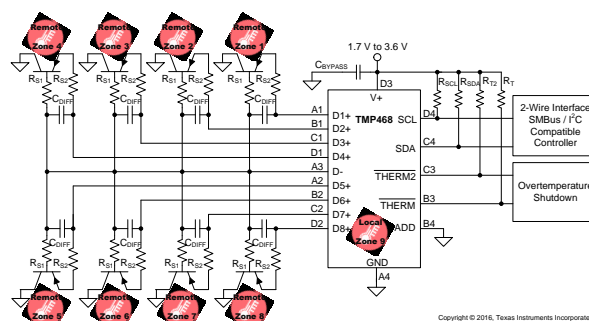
Remote Zone 4
Remote Zone 3
Remote Zone 2
Remote Zone 1
$R_{S1}$ $R_{S2}$
$R_{S1}$ $R_{S2}$
$R_{S1}$ $R_{S2}$
$R_{S1}$ $R_{S2}$
$C_{DIFF}$
$C_{DIFF}$
$C_{DIFF}$
$C_{DIFF}$
$C_{BYPASS}$
1.7 V to 3.6 V
D3
V+
$R_{SCL}$ $R_{SDA}$ $R_{T2}$ $R_{T}$
A1 D1+
B1 D2+
C1 D3+
D1 D4+
A3 D-
A2 D5+
B2 D6+
C2 D7+
D2 D8+
TMP468
SCL D4
SDA C4
THERM2 C3
THERM B3
ADD B4
GND
A4
2-Wire Interface SMBus / $I^2C$ Compatible Controller
Overtemperature Shutdown
Local Zone 9
$C_{DIFF}$
$C_{DIFF}$
$C_{DIFF}$
$C_{DIFF}$
$R_{S1}$ $R_{S2}$
$R_{S1}$ $R_{S2}$
$R_{S1}$ $R_{S2}$
$R_{S1}$ $R_{S2}$
Remote Zone 5
Remote Zone 6
Remote Zone 7
Remote Zone 8
Copyright © 2016, Texas Instruments Incorporated